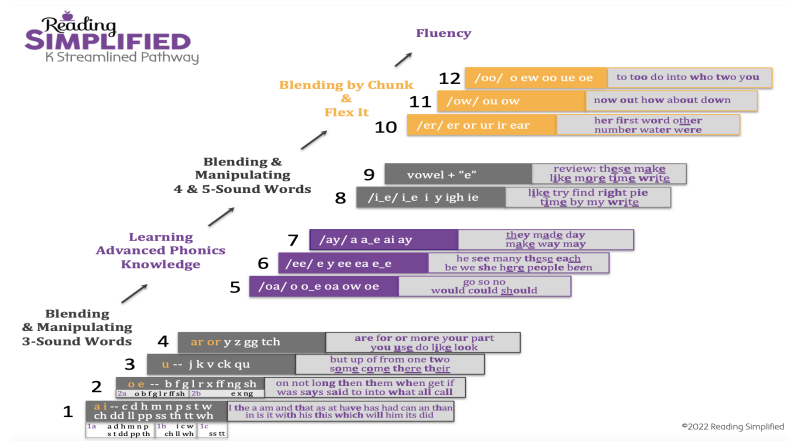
Reading SIMPLIFIED
K Streamlined Pathway

Fluency

Blending by Chunk & Flex It

12 /oo/ o ew oo ue oe | to too do into who two you
11 /ow/ ou ow | now out how about down
10 /er/ er or ur ir ear | her first word other number water were

Blending & Manipulating 4 & 5-Sound Words

9 vowel + "e" | review: these make like more time write
8 /i_e/ i_e i y igh ie | like try find right pie time by my write

Learning Advanced Phonics Knowledge

7 /ay/ a a_e ai ay | they made day make way may
6 /ee/ e y ee ea e_e | he see many these each be we she here people been
5 /oa/ o o_e oa ow oe | go so no would could should

Blending & Manipulating 3-Sound Words

4 ar or y z gg tch | are for or more your part you use do like look
3 u -- j k v ck qu | but up of from one two some come there their
2 o e -- b f g l r x ff ng sh | on not long then them when get if was says said to into what all call
2a o b f g l r ff sh 2b e x n g
1 a i -- c d h m n p s t w ch dd ll pp ss th tt wh | I the a am and that as at have has had can an than in is it with his this which will him its did
1a a d h m n p s t dd pp th 1b i c w ch ll wh 1c ss tt

©2022 Reading Simplified